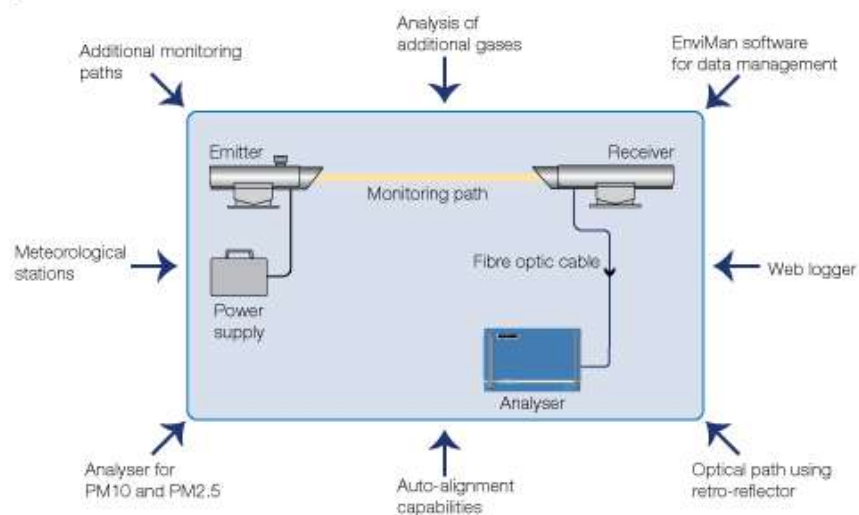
Additional monitoring paths

Analysis of additional gases

EnviMan software for data management

Emitter

Receiver

Monitoring path

Meteorological stations

Fibre optic cable

Web logger

Power supply

Analyser

Analyser for PM10 and PM2.5

Auto-alignment capabilities

Optical path using retro-reflector